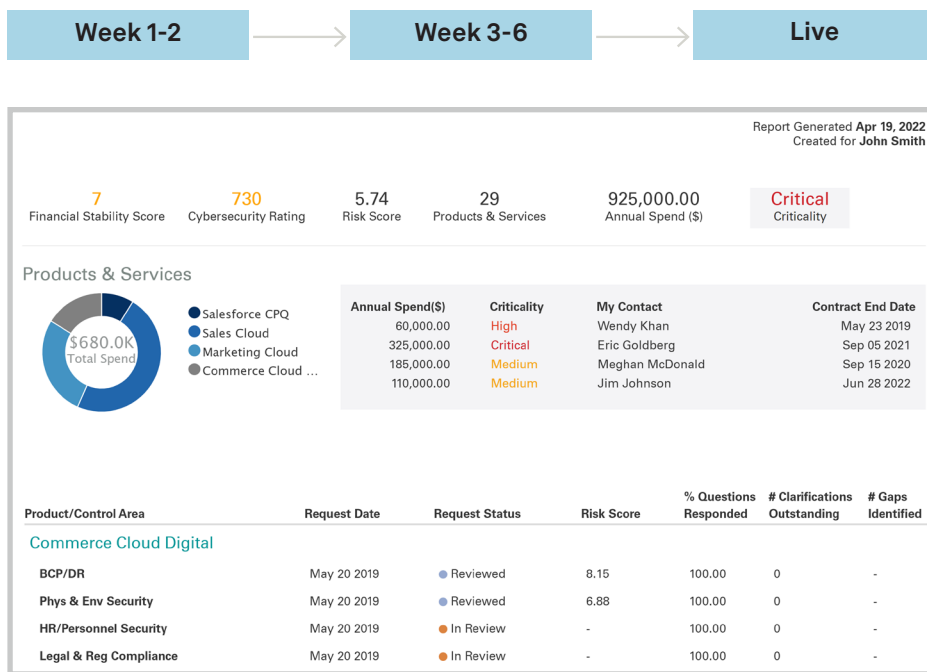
Week 1-2

Week 3-6

Live

Report Generated **Apr 19, 2022**
Created for **John Smith**

| 7 | 730 | 5.74 | 29 | 925,000.00 | Critical |
|---|---|---|---|---|---|
| Financial Stability Score | Cybersecurity Rating | Risk Score | Products & Services | Annual Spend ($) | Criticality |

Products & Services

$680.0K
Total Spend

Salesforce CPQ
Sales Cloud
Marketing Cloud
Commerce Cloud ...

| Annual Spend($) | Criticality | My Contact | Contract End Date |
|---|---|---|---|
| 60,000.00 | High | Wendy Khan | May 23 2019 |
| 325,000.00 | Critical | Eric Goldberg | Sep 05 2021 |
| 185,000.00 | Medium | Meghan McDonald | Sep 15 2020 |
| 110,000.00 | Medium | Jim Johnson | Jun 28 2022 |

| Product/Control Area | Request Date | Request Status | Risk Score | % Questions Responded | # Clarifications Outstanding | # Gaps Identified |
|---|---|---|---|---|---|---|
| Commerce Cloud Digital | | | | | | |
| BCP/DR | May 20 2019 | Reviewed | 8.15 | 100.00 | 0 | - |
| Phys & Env Security | May 20 2019 | Reviewed | 6.88 | 100.00 | 0 | - |
| HR/Personnel Security | May 20 2019 | In Review | - | 100.00 | 0 | - |
| Legal & Reg Compliance | May 20 2019 | In Review | - | 100.00 | 0 | - |